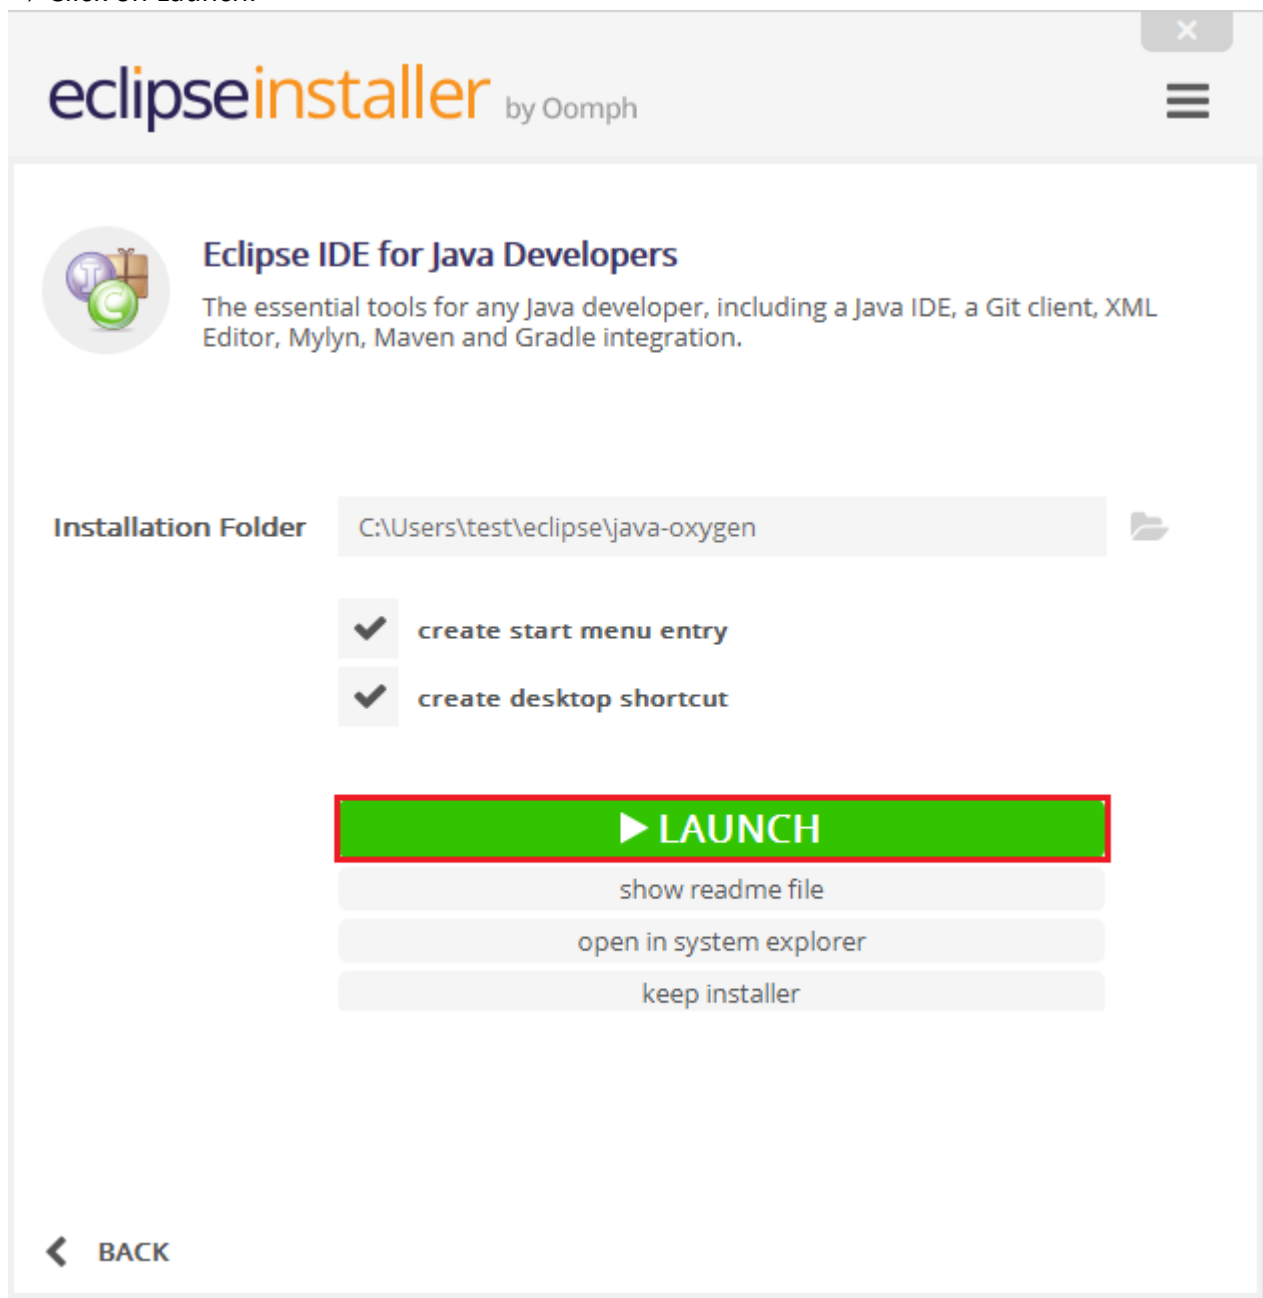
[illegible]

×

eclipseinstaller by Oomph

Eclipse IDE for Java Developers

The essential tools for any Java developer, including a Java IDE, a Git client, XML Editor, Mylyn, Maven and Gradle integration.

Installation Folder C:\Users\test\eclipse\java-oxygen

create start menu entry

create desktop shortcut

LAUNCH

show readme file

open in system explorer

keep installer

BACK